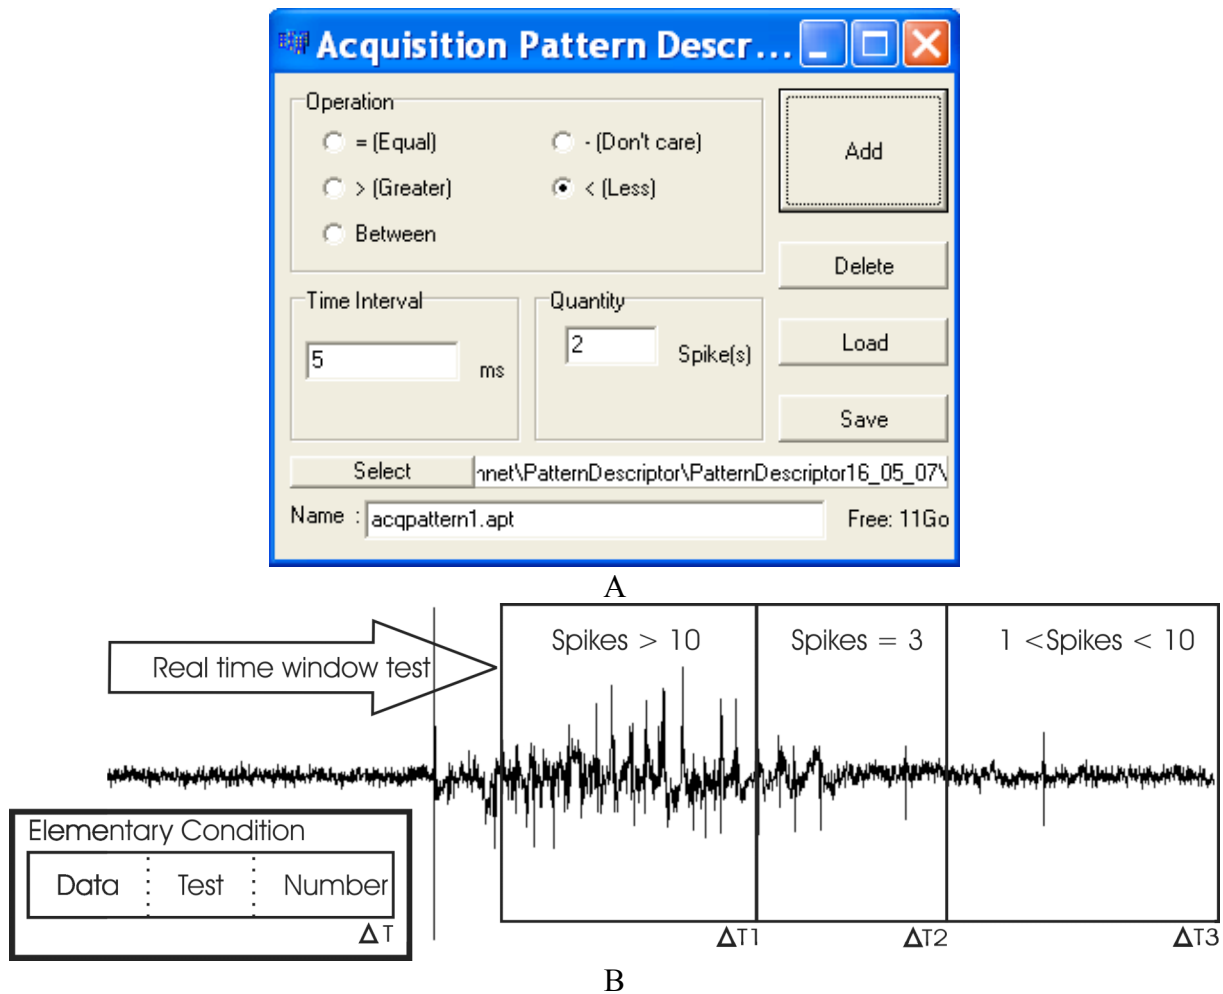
Acquisition Pattern Descr...

Operation
= (Equal)
- (Don't care)
> (Greater)
< (Less)
Between

Add
Delete
Load
Save

Time Interval
5
ms

Quantity
2
Spike(s)

Select
nnet\PatternDescriptor\PatternDescriptor16_05_07\

Name : acqpattern1.apt
Free: 11Go

A

Real time window test

Spikes > 10
Spikes = 3
1 <Spikes < 10

Elementary Condition
Data
Test
Number
ΔT

ΔT1
ΔT2
ΔT3

B